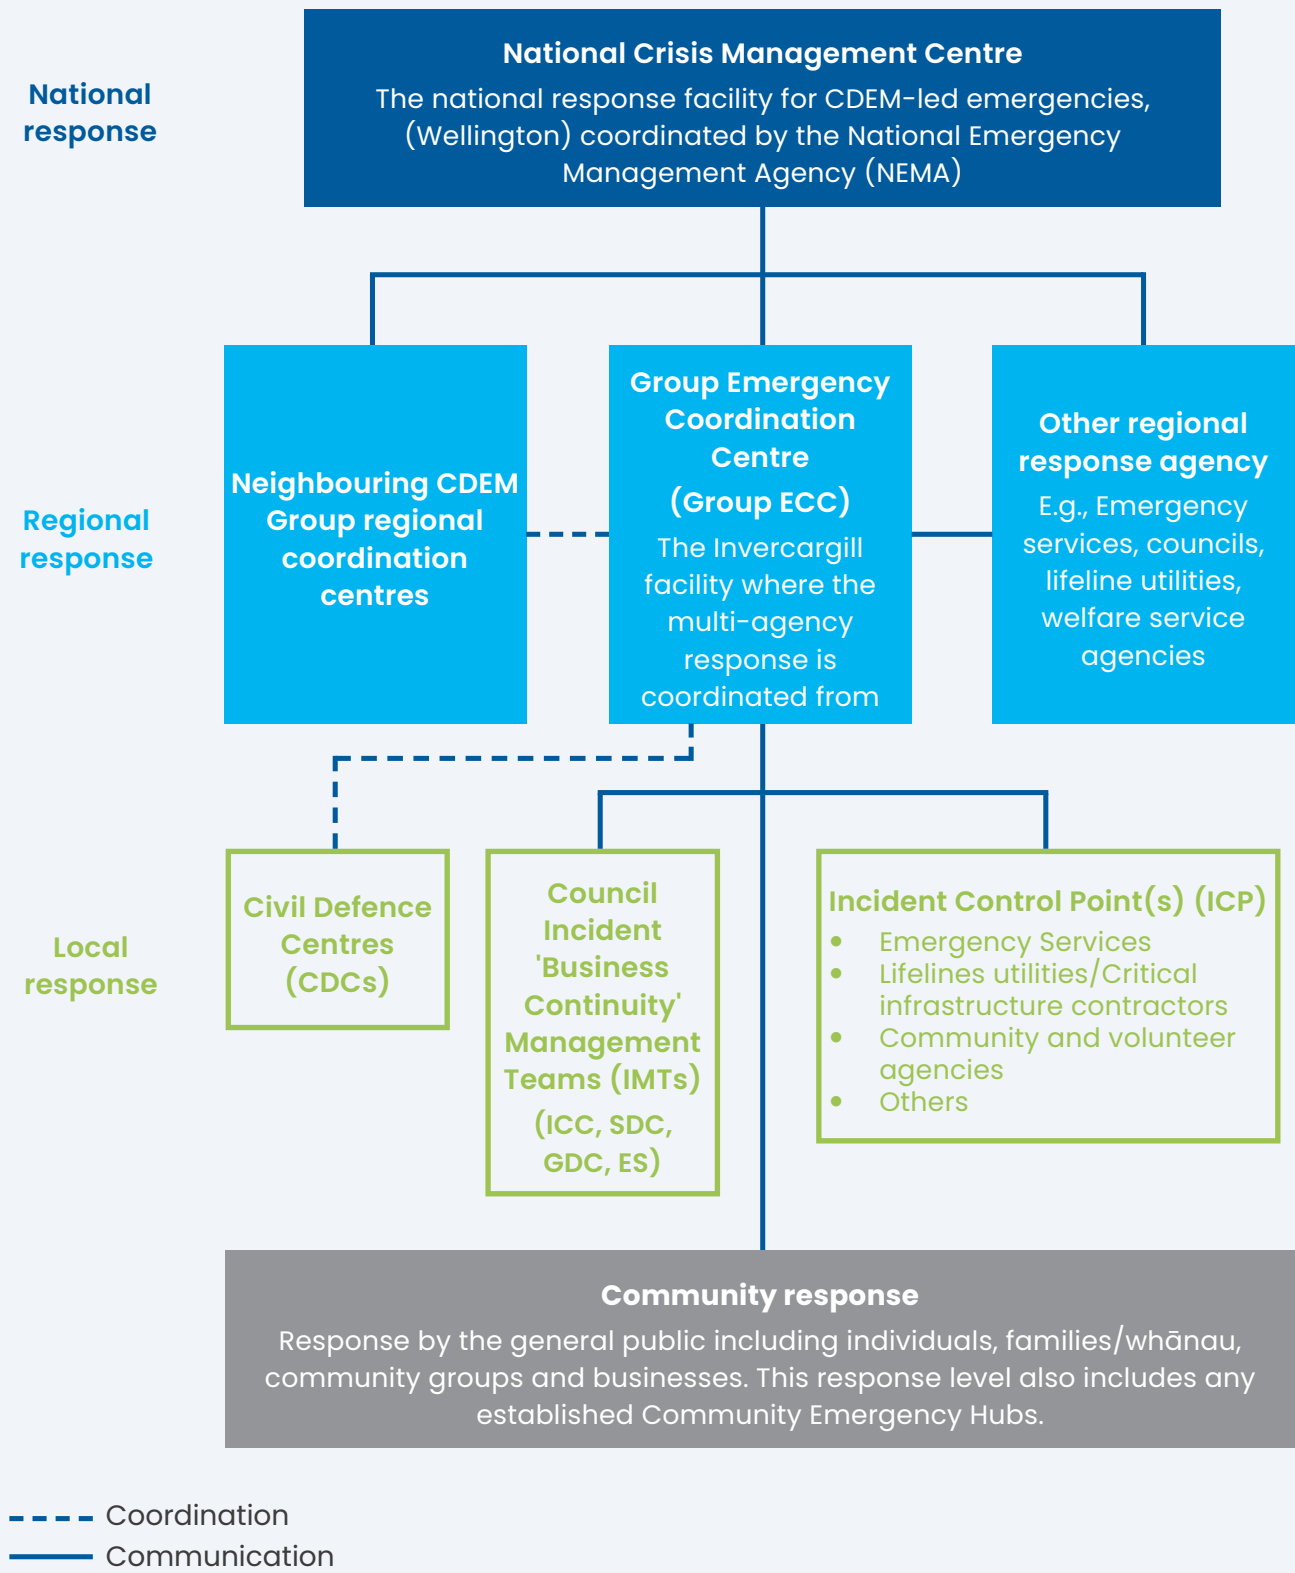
National response

**National Crisis Management Centre**
The national response facility for CDEM-led emergencies, (Wellington) coordinated by the National Emergency Management Agency (NEMA)

Regional response

Neighbouring CDEM Group regional coordination centres

Group Emergency Coordination Centre
(Group ECC)
The Invercargill facility where the multi-agency response is coordinated from

Other regional response agency
E.g., Emergency services, councils, lifeline utilities, welfare service agencies

Local response

Civil Defence Centres (CDCs)

Council Incident 'Business Continuity' Management Teams (IMTs)
(ICC, SDC, GDC, ES)

Incident Control Point(s) (ICP)
- Emergency Services
- Lifelines utilities/Critical infrastructure contractors
- Community and volunteer agencies
- Others

**Community response**
Response by the general public including individuals, families/whānau, community groups and businesses. This response level also includes any established Community Emergency Hubs.

Coordination
Communication